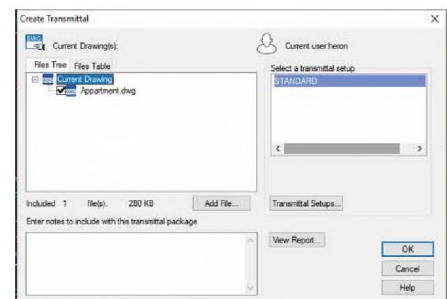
Create Transmittal

Current Drawing(s):

Current user:heron

Files Tree | Files Table

Current Drawing

Appartment.dwg

Select a transmittal setup

STANDARD

Included 1 file(s). 280 KB

Add File...

Transmittal Setups...

Enter notes to include with this transmittal package

View Report...

OK

Cancel

Help